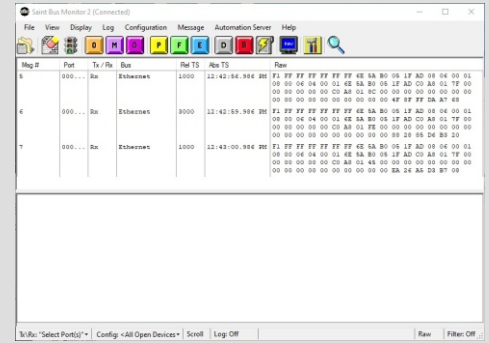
Saint Bus Monitor 2 (Connected)

File View Display Log Configuration Message Automation Server Help

D M D P F E D R

| Msg # | Port | Tx / Rx | Bus | Rel TS | Abs TS | Raw |
|---|---|---|---|---|---|---|
| 5 | 000... | Rx | Ethernet | 1000 | 12:42:56.986 PM | F1 FF FF FF FF FF 4E 5A B0 05 1F AD 08 06 00 01 08 00 06 04 00 01 4E 5A B0 05 1F AD C0 A8 01 7F 00 00 00 00 00 00 C0 A8 01 6C 00 00 00 00 00 00 00 00 00 00 00 00 00 00 00 00 4F 8F FE DA A7 68 |
| 6 | 000... | Rx | Ethernet | 3000 | 12:42:59.986 PM | F1 FF FF FF FF FF 4E 5A B0 05 1F AD 08 06 00 01 08 00 06 04 00 01 4E 5A B0 05 1F AD C0 A8 01 7F 00 00 00 00 00 00 C0 A8 01 FE 00 00 00 00 00 00 00 00 00 00 00 00 00 00 00 00 18 85 D6 B5 20 |
| 7 | 000... | Rx | Ethernet | 1000 | 12:43:00.986 PM | F1 FF FF FF FF FF 4E 5A B0 05 1F AD 08 06 00 01 08 00 06 04 00 01 4E 5A B0 05 1F AD C0 A8 01 7F 00 00 00 00 00 00 C0 A8 01 40 00 00 00 00 00 00 00 00 00 00 00 00 00 00 00 00 EA 26 A5 D3 R7 08 |

Tx\Rx: "Select Port(s)" ▾ | Config: <All Open Devices> ▾ | Scroll | Log: Off | Raw | Filter: Off